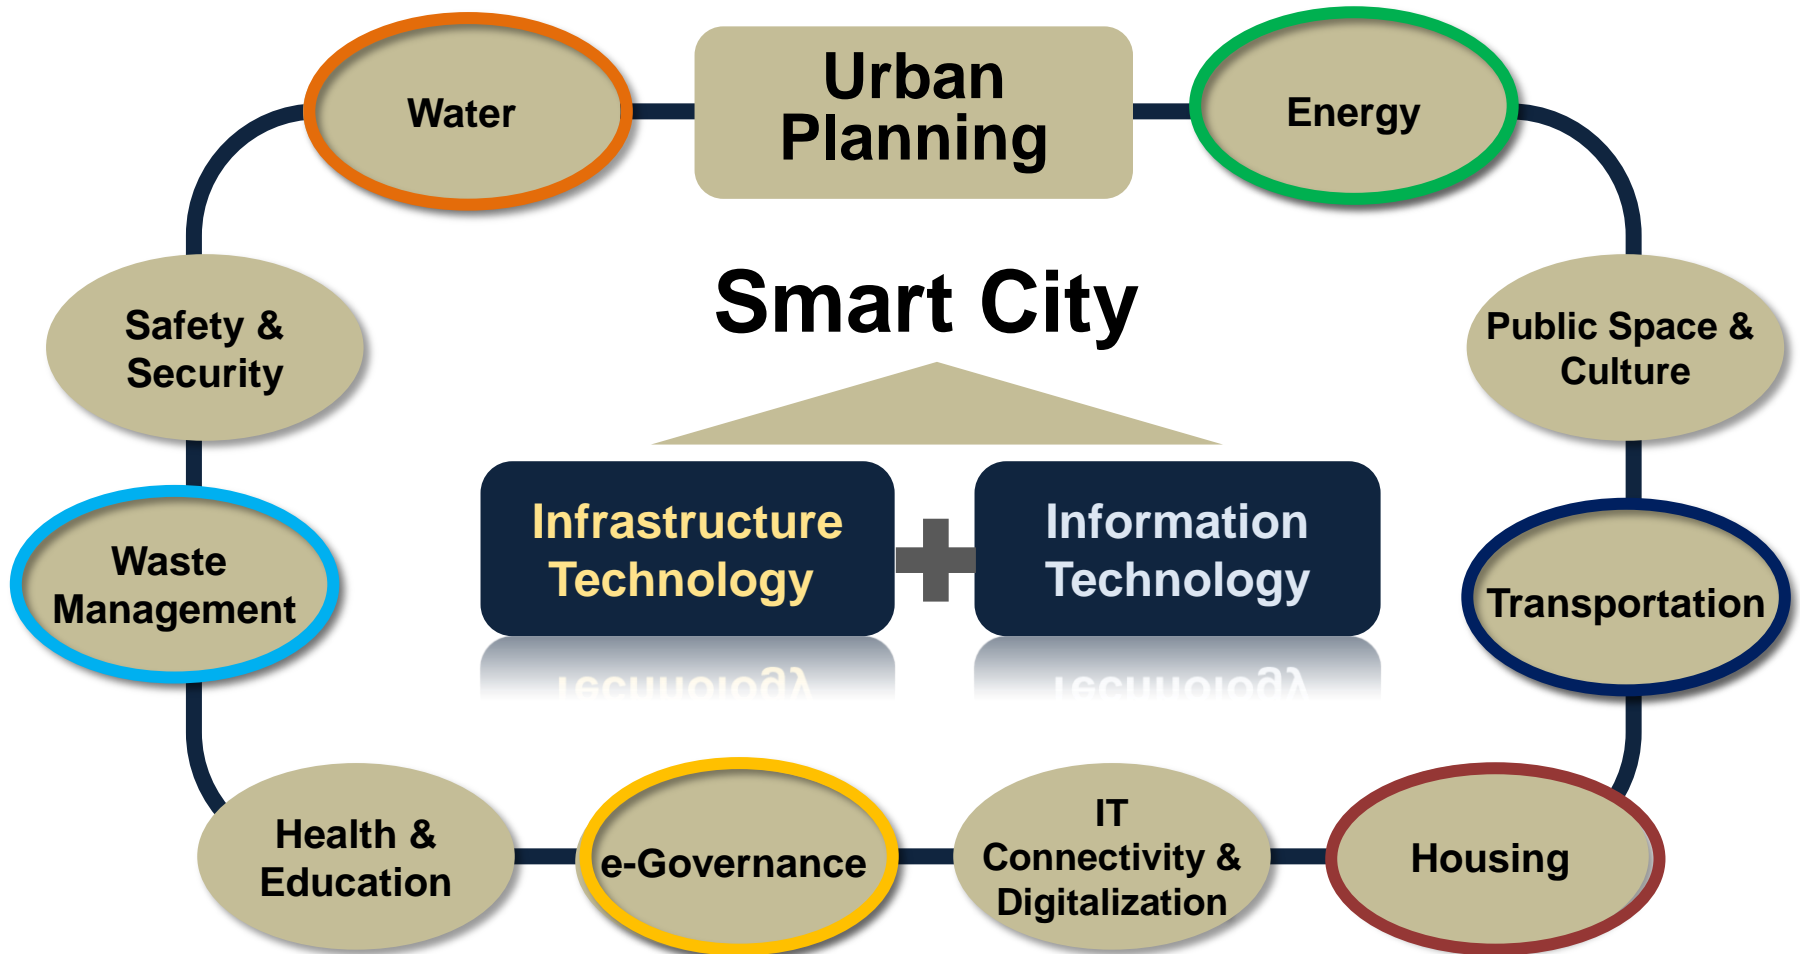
Water

Urban Planning

Energy

Smart City

Safety & Security

Public Space & Culture

Infrastructure Technology

+

Information Technology

Waste Management

Transportation

Health & Education

e-Governance

IT Connectivity & Digitalization

Housing